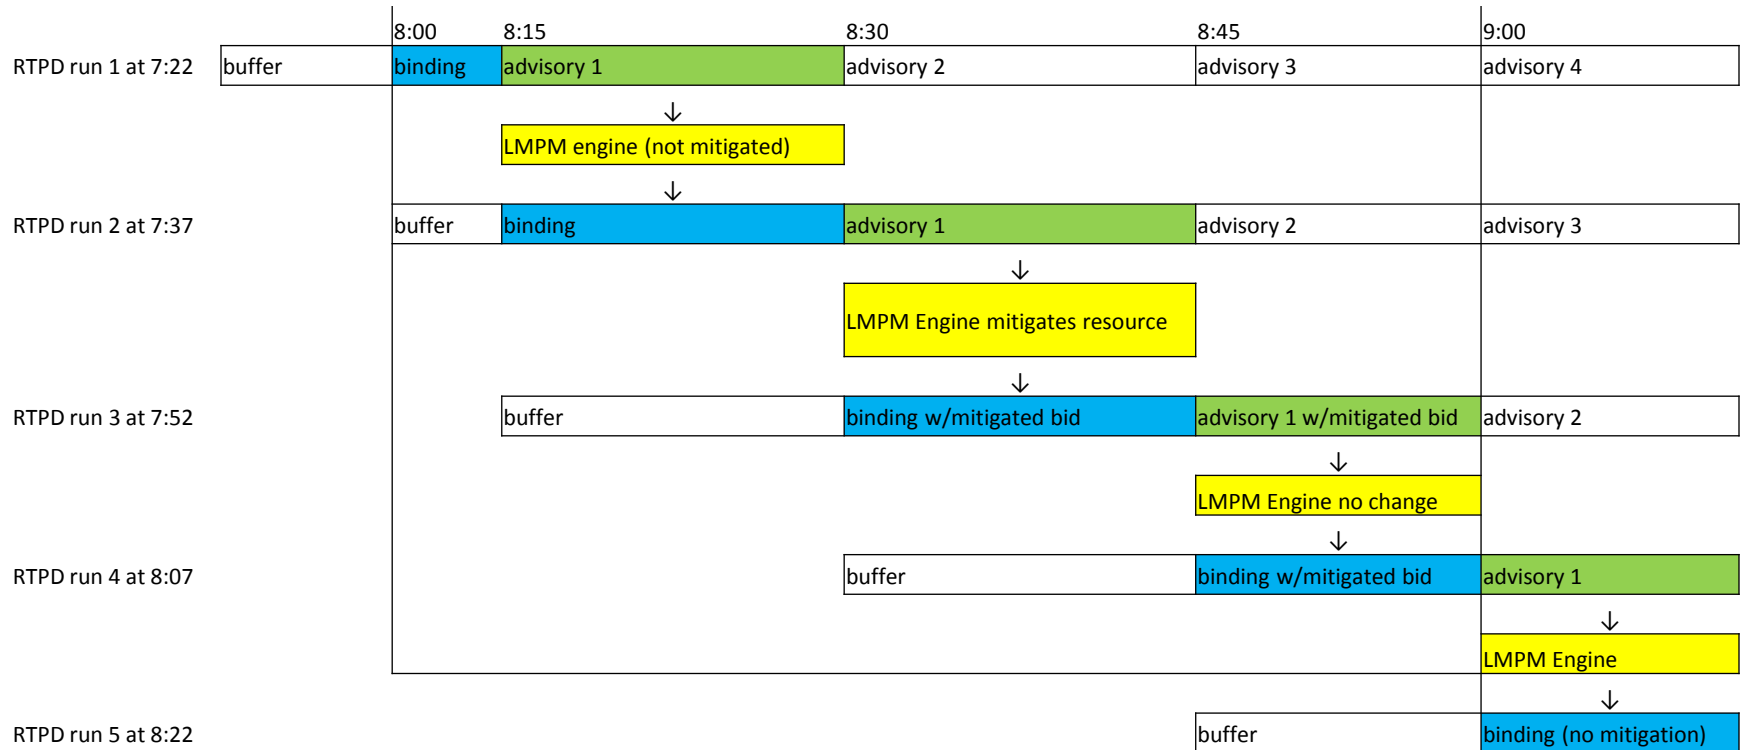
8:00 8:15 8:30 8:45 9:00

RTPD run 1 at 7:22 buffer binding advisory 1 advisory 2 advisory 3 advisory 4

↓

LMPM engine (not mitigated)

↓

RTPD run 2 at 7:37 buffer binding advisory 1 advisory 2 advisory 3

↓

LMPM Engine mitigates resource

↓

RTPD run 3 at 7:52 buffer binding w/mitigated bid advisory 1 w/mitigated bid advisory 2

↓

LMPM Engine no change

↓

RTPD run 4 at 8:07 buffer binding w/mitigated bid advisory 1

↓

LMPM Engine

↓

RTPD run 5 at 8:22 buffer binding (no mitigation)